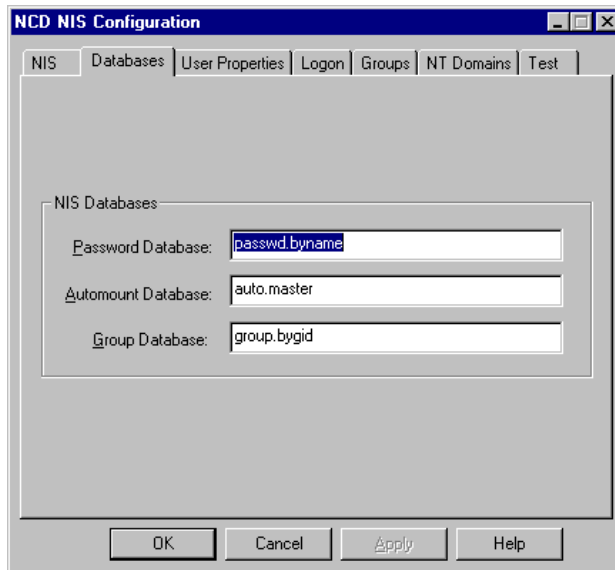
NCD NIS Configuration

NIS | Databases | User Properties | Logon | Groups | NT Domains | Test

NIS Databases

Password Database: passwd.byname

Automount Database: auto.master

Group Database: group.bygid

OK | Cancel | Apply | Help